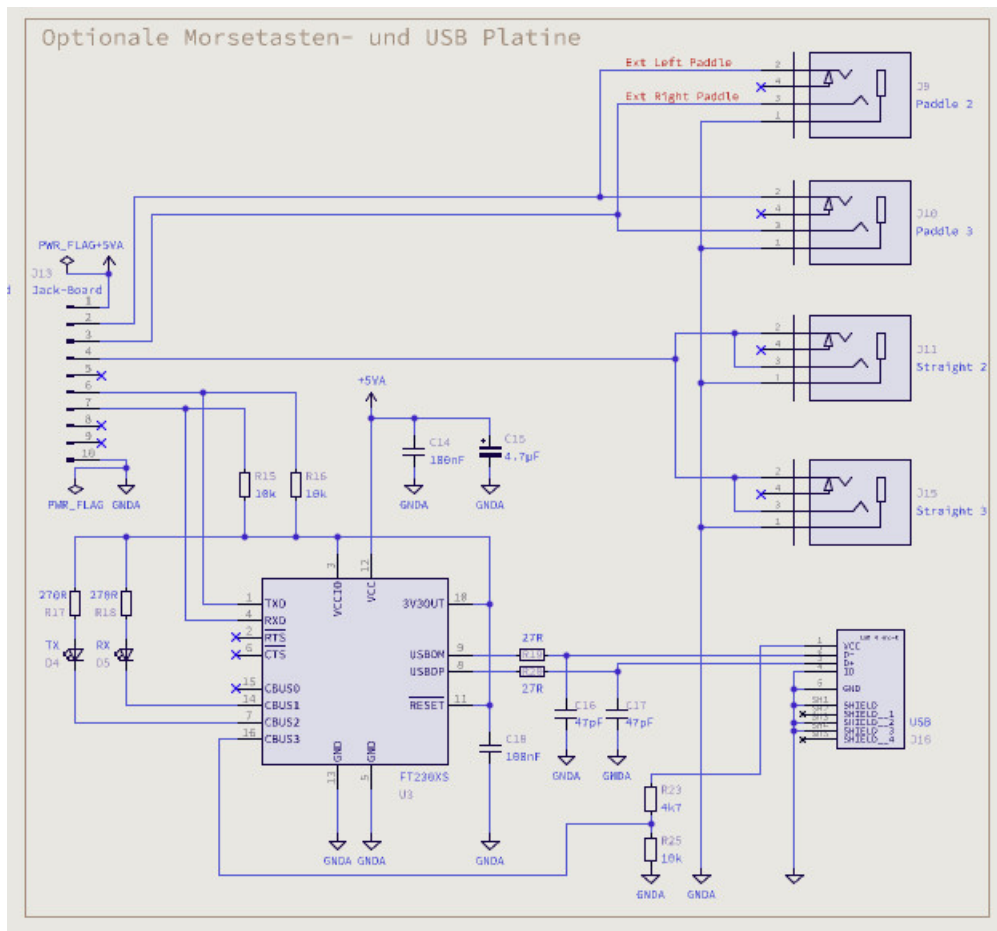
Optionale Morsetasten- und USB Platine

Ext Left Paddle
Ext Right Paddle
2
4
3
1
J9
Paddle 2

2
4
3
1
J10
Paddle 3

PWR_FLAG+5VA
J13
Jack-Board
1
2
3
4
5
6
7
8
9
10
PWR_FLAG GNDA

2
4
3
1
J11
Straight 2

+5VA
C14
100nF
C15
4.7µF
GNDA GNDA

2
4
3
1
J15
Straight 3

R15
10k
R16
10k

270R
R17
270R
R18
TX
D4
RX
D5

3 12
VCCIO VCC
1 TXD
4 RXD
2 RTS
6 CTS
15 CBUS0
14 CBUS1
7 CBUS2
16 CBUS3
3V3OUT 18
USBDM 9
USBDP 8
RESET 11
GND GND
13 5
FT230XS
U3

27R
R19
R20
27R
C16
47pF
C17
47pF
C18
100nF
GNDA GNDA

1 VCC
2 D-
3 D+
4 ID
6 GND
SH1 SHIELD
SH2 SHIELD__1
SH3 SHIELD__2
SH4 SHIELD__3
SH5 SHIELD__4
USB
J16

R23
4k7
R25
10k
GNDA GNDA GNDA GNDA GNDA